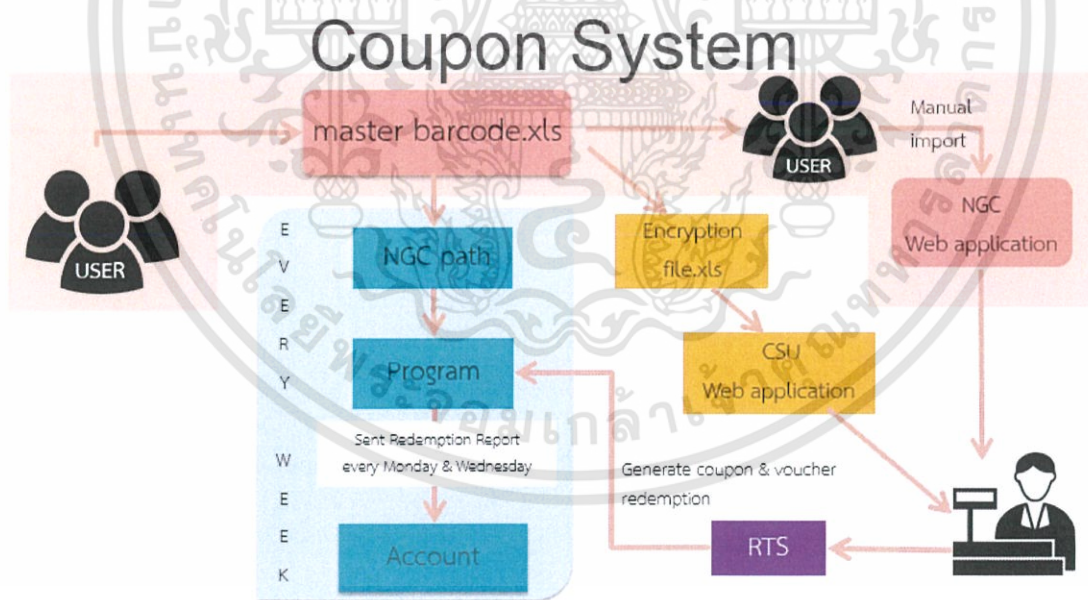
Coupon System

master barcode.xls

USER

Manual import

USER

NGC Web application

E V E R Y W E E K

NGC path

Program

Sent Redemption Report every Monday & Wednesday

Account

Encryption file.xls

CSU Web application

Generate coupon & voucher redemption

RTS